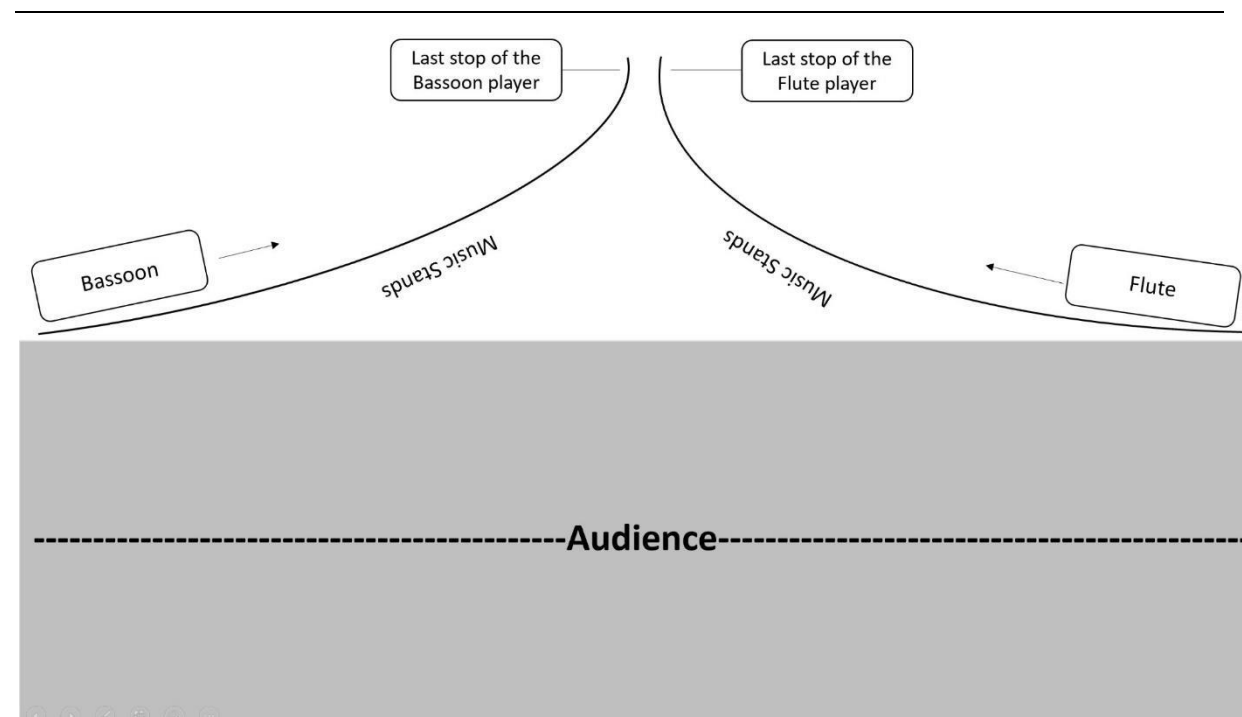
Last stop of the Bassoon player

Last stop of the Flute player

Bassoon

Music Stands

Music Stands

Flute

-------------------------------------------Audience-------------------------------------------